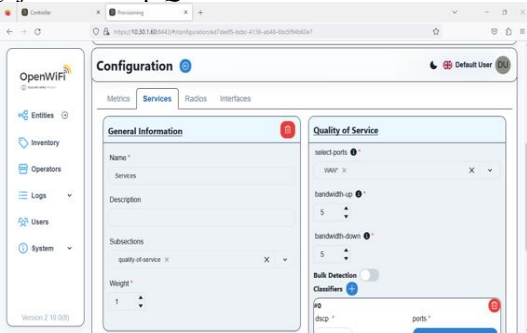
Controller | Provisioning | +

https://10.30.1.60:8443/#/configuration/id/7ded5-bdc-4136-ab48-6bc5f9fb60e7

OpenWiFi

Entities

Inventory

Operators

Logs

Users

System

Version 2.10.0(8)

Configuration

Default User DU

Metrics | Services | Radios | Interfaces

General Information

Name *

Services

Description

Subsections

quality-of-service ×

Weight *

1

Quality of Service

select-ports *

WAN* ×

bandwidth-up *

5

bandwidth-down *

5

Bulk Detection

Classifiers

#0

dscp *

ports *